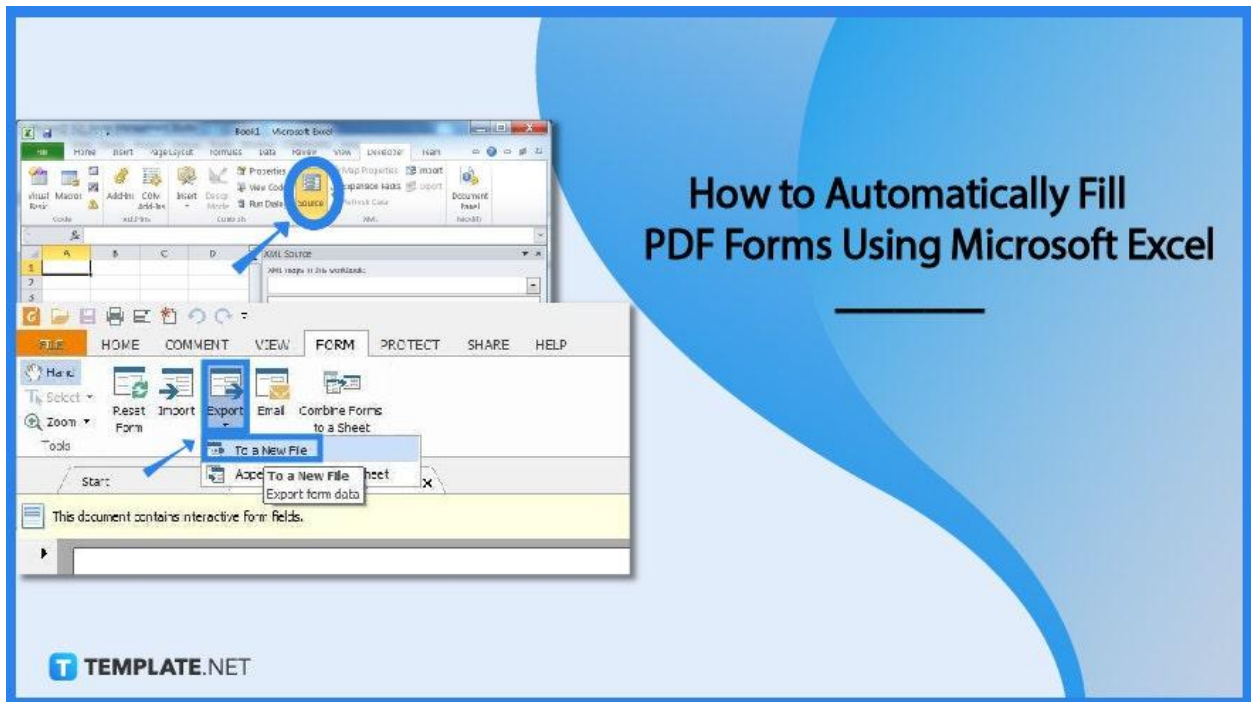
Book1 - Microsoft Excel

File Home Insert Page Layout Formulas Data Review View Developer Team

Visual Basic Macros Add-Ins COM Add-Ins Insert Design Mode Properties View Code Run Dialog Source Map Properties Expansion Packs Refresh Data Import Export Document Panel

Code Add-Ins Controls XML Modify

A B C D

1 2 3

XML Source

XML maps in this workbook:

FILE HOME COMMENT VIEW FORM PROTECT SHARE HELP

Hand Select Zoom Tools

Reset Form Import Export Email Combine Forms to a Sheet

To a New File

Appe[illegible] heet

To a New File

Export form data

Start

This document contains interactive form fields.

How to Automatically Fill PDF Forms Using Microsoft Excel

TEMPLATE.NET